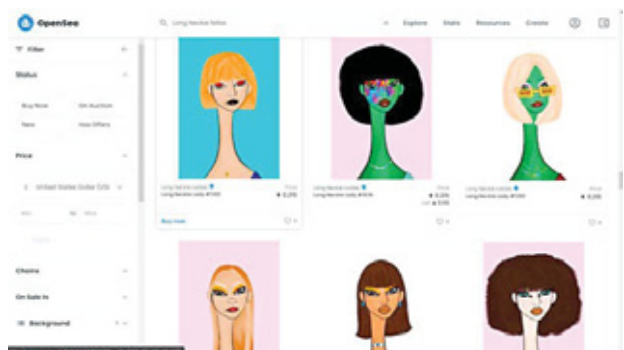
OpenSea

Long Necked ladies

Explore Stats Resources Create

Filter

Status

Buy Now On Auction

New Has Offers

Price

United States Dollar (US

Min to Max

Apply

Chains

On Sale In

Background

Long Necked Ladies
Long Necked Lady #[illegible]
Price
0.015

Buy now

Long Necked Ladies
Long Necked Lady #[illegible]
Price
0.015
Last 0.05

Long Necked Ladies
Long Necked Lady #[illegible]
Price
0.015